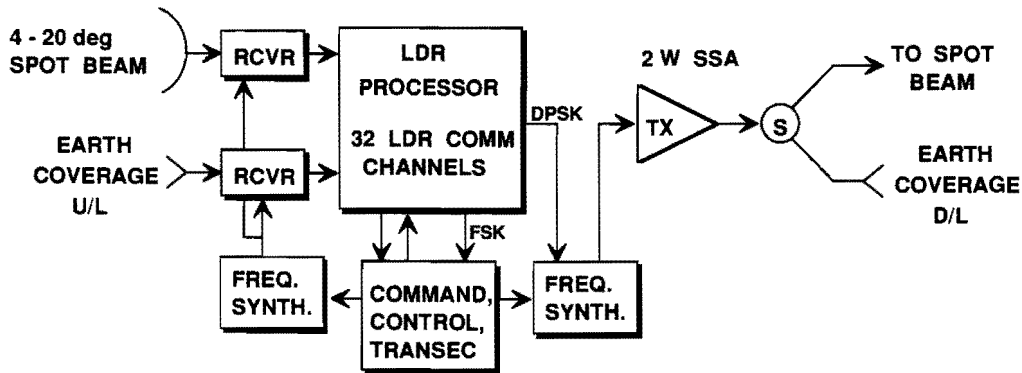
4 - 20 deg
SPOT BEAM

RCVR

LDR
PROCESSOR

32 LDR COMM
CHANNELS

2 W SSA

TO SPOT
BEAM

DPSK

TX

S

EARTH
COVERAGE
U/L

RCVR

EARTH
COVERAGE
D/L

FSK

FREQ.
SYNTH.

COMMAND,
CONTROL,
TRANSEC

FREQ.
SYNTH.